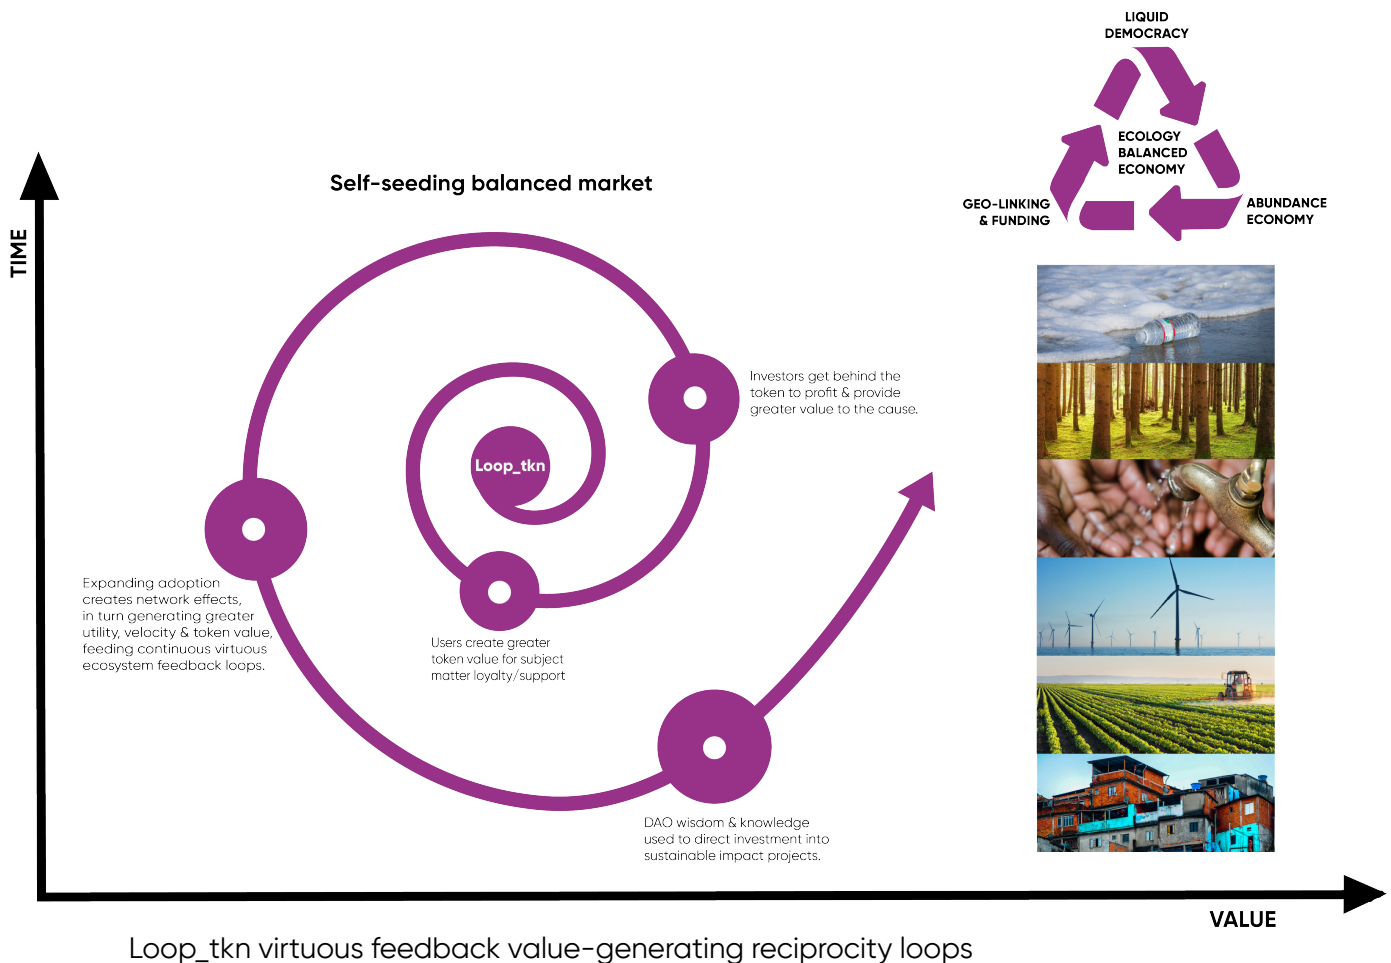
LIQUID DEMOCRACY

ECOLOGY BALANCED ECONOMY

GEO-LINKING & FUNDING

ABUNDANCE ECONOMY

TIME

Self-seeding balanced market

Loop_tkn

Investors get behind the token to profit & provide greater value to the cause.

Expanding adoption creates network effects, in turn generating greater utility, velocity & token value, feeding continuous virtuous ecosystem feedback loops.

Users create greater token value for subject matter loyalty/support

DAO wisdom & knowledge used to direct investment into sustainable impact projects.

VALUE

Loop_tkn virtuous feedback value-generating reciprocity loops